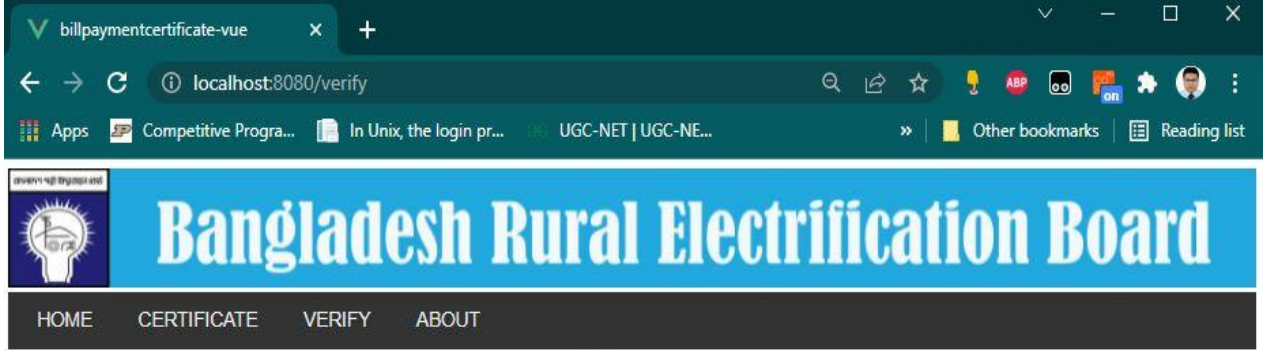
billpaymentcertificate-vue ×
+

localhost:8080/verify

ABP

on

Apps Competitive Progra... In Unix, the login pr... UGC-NET | UGC-NE... » Other bookmarks Reading list

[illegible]

Bangladesh Rural Electrification Board

HOME CERTIFICATE VERIFY ABOUT